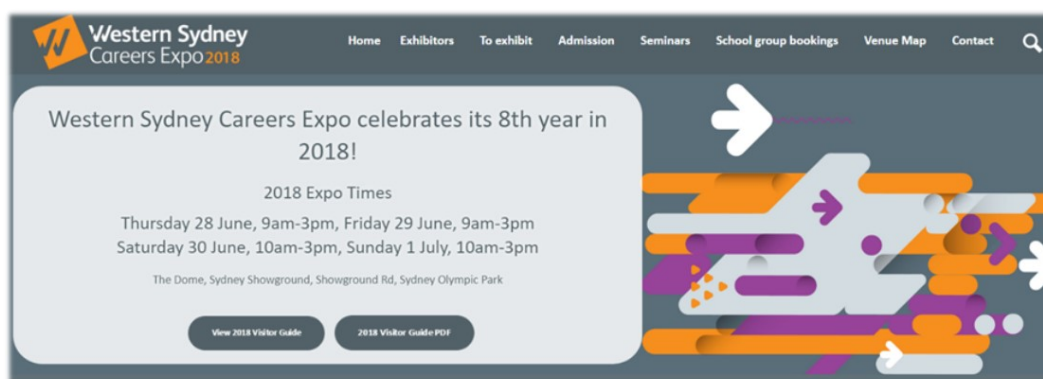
Western Sydney Careers Expo 2018

Home Exhibitors To exhibit Admission Seminars School group bookings Venue Map Contact

Western Sydney Careers Expo celebrates its 8th year in 2018!

2018 Expo Times

Thursday 28 June, 9am-3pm, Friday 29 June, 9am-3pm
Saturday 30 June, 10am-3pm, Sunday 1 July, 10am-3pm

The Dome, Sydney Showground, Showground Rd, Sydney Olympic Park

View 2018 Visitor Guide

2018 Visitor Guide PDF